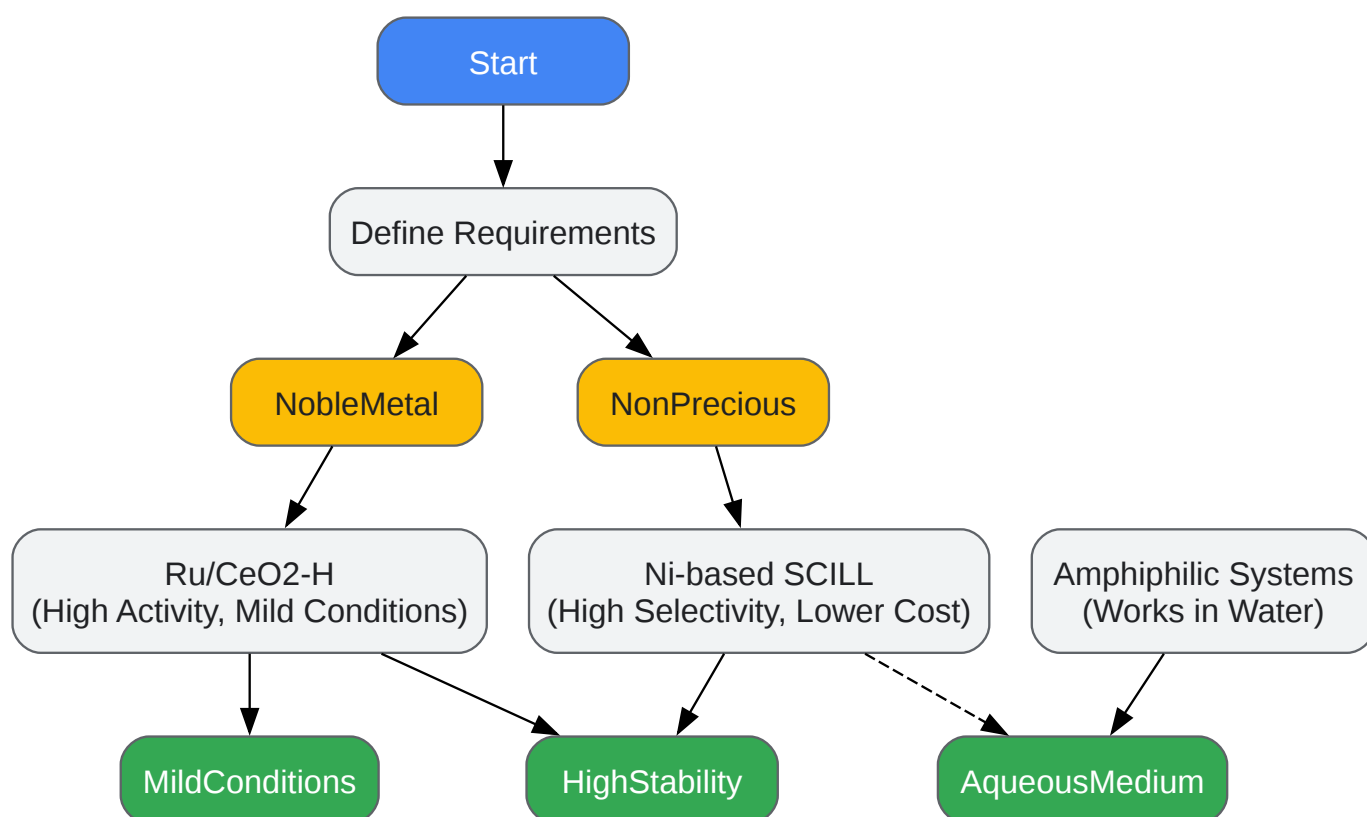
Start

Define Requirements

NobleMetal

NonPrecious

Ru/CeO2-H
(High Activity, Mild Conditions)

Ni-based SCILL
(High Selectivity, Lower Cost)

Amphiphilic Systems
(Works in Water)

MildConditions

HighStability

AqueousMedium